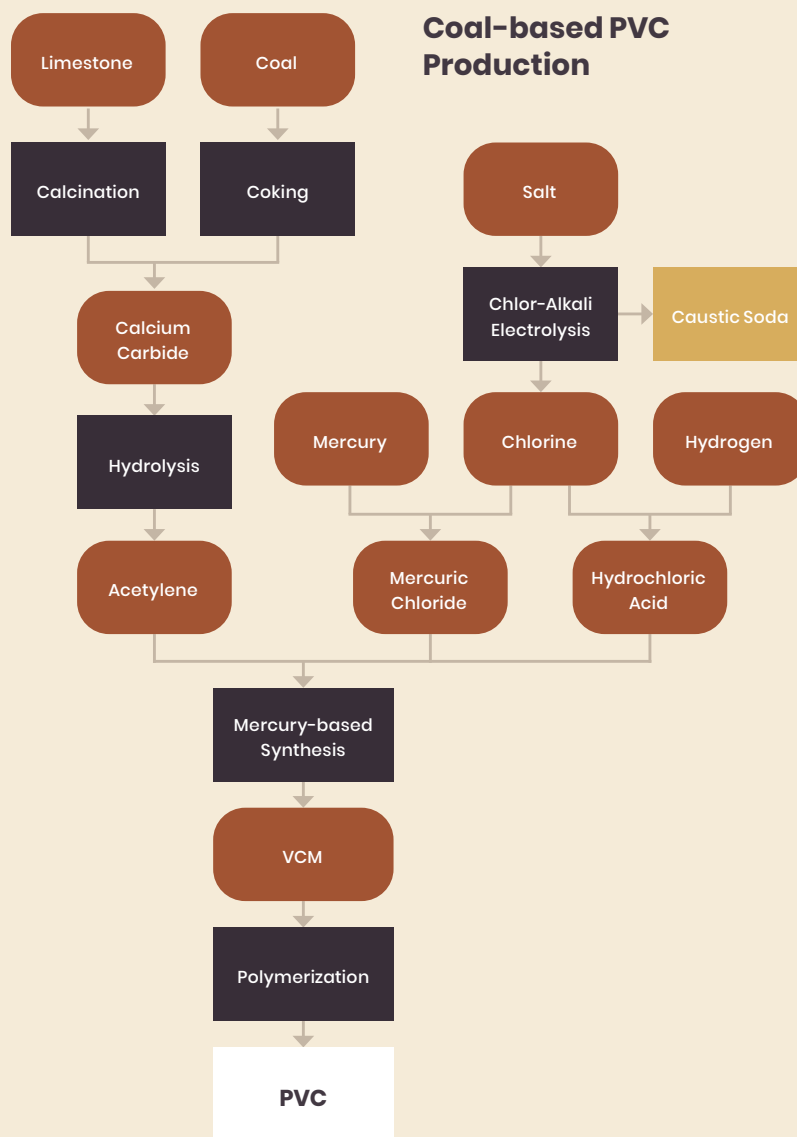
Coal-based PVC Production

Limestone

Coal

Calcination

Coking

Salt

Calcium Carbide

Chlor-Alkali Electrolysis

Caustic Soda

Hydrolysis

Mercury

Chlorine

Hydrogen

Acetylene

Mercuric Chloride

Hydrochloric Acid

Mercury-based Synthesis

VCM

Polymerization

PVC